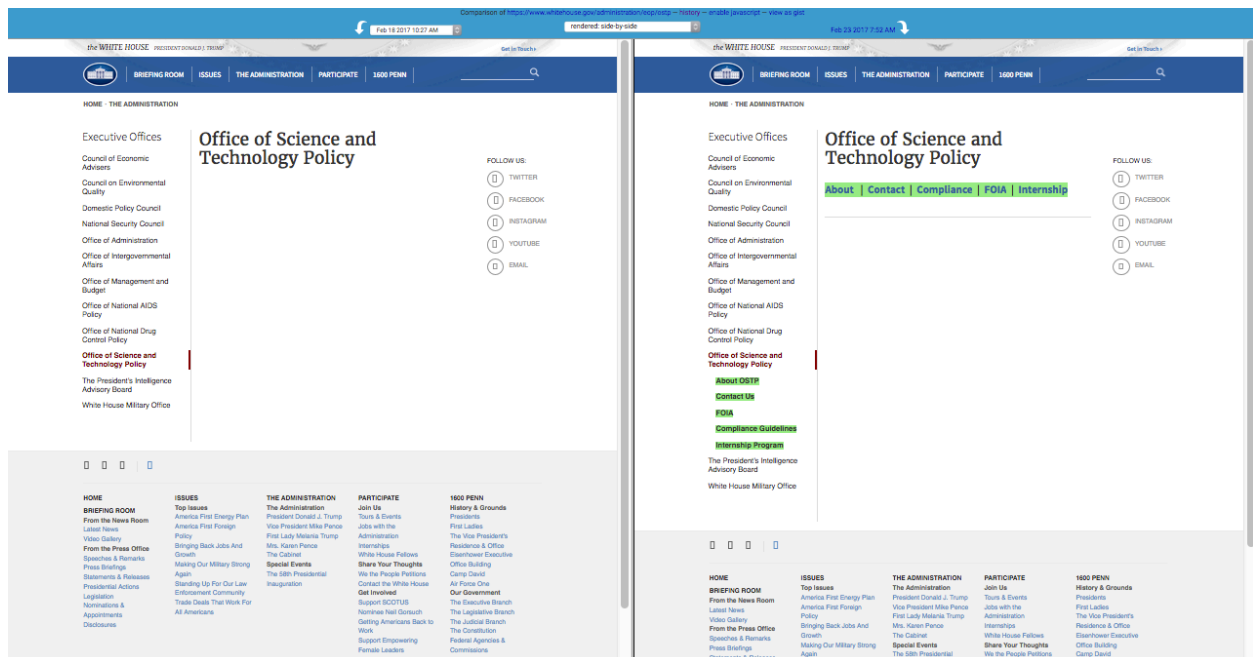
Comparison of https://www.whitehouse.gov/administration/eop/ostp — history — enable javascript — view as gist

Feb 18 2017 10:27 AM

rendered: side-by-side

Feb 23 2017 7:52 AM

the WHITE HOUSE PRESIDENT DONALD J. TRUMP

Get in Touch

BRIEFING ROOM | ISSUES | THE ADMINISTRATION | PARTICIPATE | 1600 PENN

HOME · THE ADMINISTRATION

Executive Offices

Council of Economic Advisers
Council on Environmental Quality
Domestic Policy Council
National Security Council
Office of Administration
Office of Intergovernmental Affairs
Office of Management and Budget
Office of National AIDS Policy
Office of National Drug Control Policy
Office of Science and Technology Policy
The President's Intelligence Advisory Board
White House Military Office

Office of Science and Technology Policy

FOLLOW US:
TWITTER
FACEBOOK
INSTAGRAM
YOUTUBE
EMAIL

HOME
BRIEFING ROOM
From the News Room
Latest News
Video Gallery
From the Press Office
Speeches & Remarks
Press Briefings
Statements & Releases
Presidential Actions
Legislation
Nominations & Appointments
Disclosures

ISSUES
Top Issues
America First Energy Plan
America First Foreign Policy
Bringing Back Jobs And Growth
Making Our Military Strong Again
Standing Up For Our Law Enforcement Community
Trade Deals That Work For All Americans

THE ADMINISTRATION
The Administration
President Donald J. Trump
Vice President Mike Pence
First Lady Melania Trump
Mrs. Karen Pence
The Cabinet
Special Events
The 58th Presidential Inauguration

PARTICIPATE
Join Us
Tours & Events
Jobs with the Administration
Internships
White House Fellows
Share Your Thoughts
We the People Petitions
Contact the White House
Get Involved
Support SCOTUS
Nominee Neil Gorsuch
Getting Americans Back to Work
Support Empowering Female Leaders

1600 PENN
History & Grounds
Presidents
First Ladies
The Vice President's Residence & Office
Eisenhower Executive Office Building
Camp David
Air Force One
Our Government
The Executive Branch
The Legislative Branch
The Judicial Branch
The Constitution
Federal Agencies & Commissions

the WHITE HOUSE PRESIDENT DONALD J. TRUMP

Get in Touch

BRIEFING ROOM | ISSUES | THE ADMINISTRATION | PARTICIPATE | 1600 PENN

HOME · THE ADMINISTRATION

Executive Offices

Council of Economic Advisers
Council on Environmental Quality
Domestic Policy Council
National Security Council
Office of Administration
Office of Intergovernmental Affairs
Office of Management and Budget
Office of National AIDS Policy
Office of National Drug Control Policy
Office of Science and Technology Policy
About OSTP
Contact Us
FOIA
Compliance Guidelines
Internship Program
The President's Intelligence Advisory Board
White House Military Office

Office of Science and Technology Policy

About | Contact | Compliance | FOIA | Internship

FOLLOW US:
TWITTER
FACEBOOK
INSTAGRAM
YOUTUBE
EMAIL

HOME
BRIEFING ROOM
From the News Room
Latest News
Video Gallery
From the Press Office
Speeches & Remarks
Press Briefings
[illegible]

ISSUES
Top Issues
America First Energy Plan
America First Foreign Policy
Bringing Back Jobs And Growth
Making Our Military Strong Again

THE ADMINISTRATION
The Administration
President Donald J. Trump
Vice President Mike Pence
First Lady Melania Trump
Mrs. Karen Pence
The Cabinet
Special Events
The 58th Presidential

PARTICIPATE
Join Us
Tours & Events
Jobs with the Administration
Internships
White House Fellows
Share Your Thoughts
We the People Petitions

1600 PENN
History & Grounds
Presidents
First Ladies
The Vice President's Residence & Office
Eisenhower Executive Office Building
Camp David